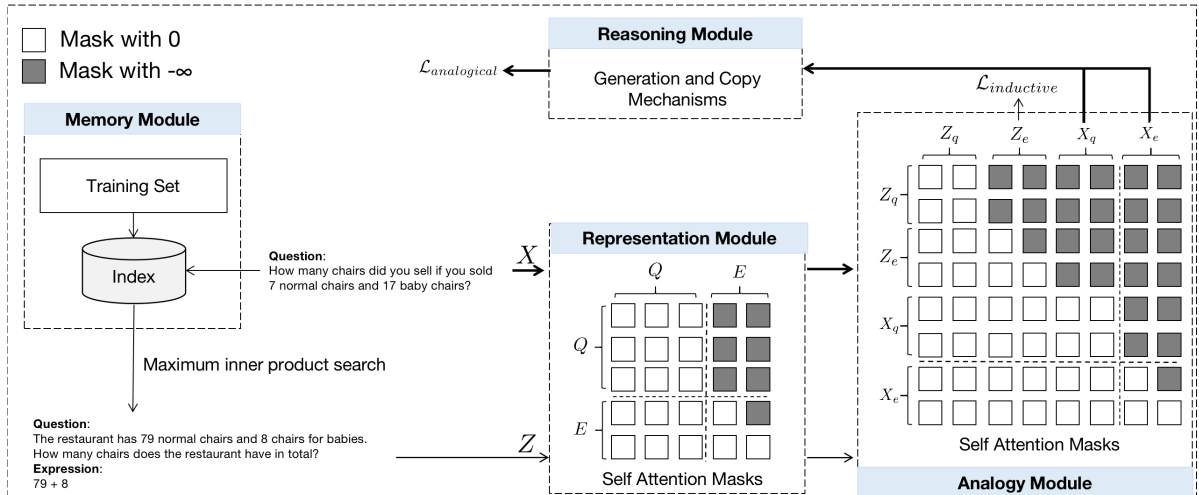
Mask with 0
Mask with -∞

Reasoning Module

$\mathcal{L}_{analogical}$

Generation and Copy Mechanisms

$\mathcal{L}_{inductive}$

Memory Module

Training Set

Index

$Z_q$ $Z_e$ $X_q$ $X_e$

$Z_q$

$Z_e$

$X_q$

$X_e$

Question:
How many chairs did you sell if you sold 7 normal chairs and 17 baby chairs?

$X$

Representation Module

$Q$ $E$

$Q$

$E$

Maximum inner product search

Question:
The restaurant has 79 normal chairs and 8 chairs for babies. How many chairs does the restaurant have in total?
Expression:
79 + 8

$Z$

Self Attention Masks

Self Attention Masks

Analogy Module